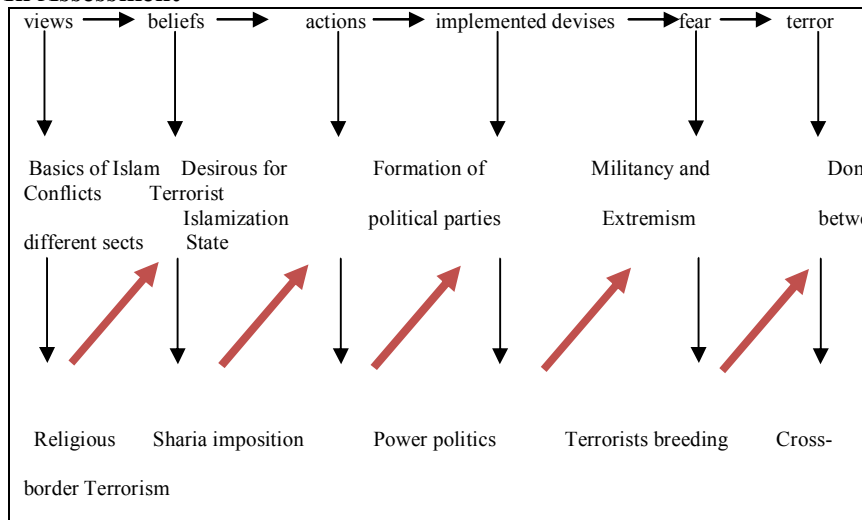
views beliefs actions implemented devises fear terror

Basics of Islam Desirous for Formation of Militancy and Don

Conflicts Terrorist

Islamization political parties Extremism betw

different sects State

Religious Sharia imposition Power politics Terrorists breeding Cross-

border Terrorism